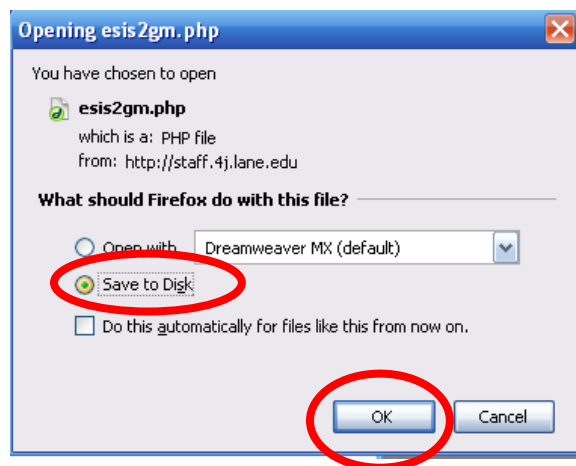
Opening esis2gm.php

You have chosen to open

esis2gm.php
which is a: PHP file
from: http://staff.4j.lane.edu

What should Firefox do with this file?

Open with Dreamweaver MX (default)

Save to Disk

Do this automatically for files like this from now on.

OK Cancel